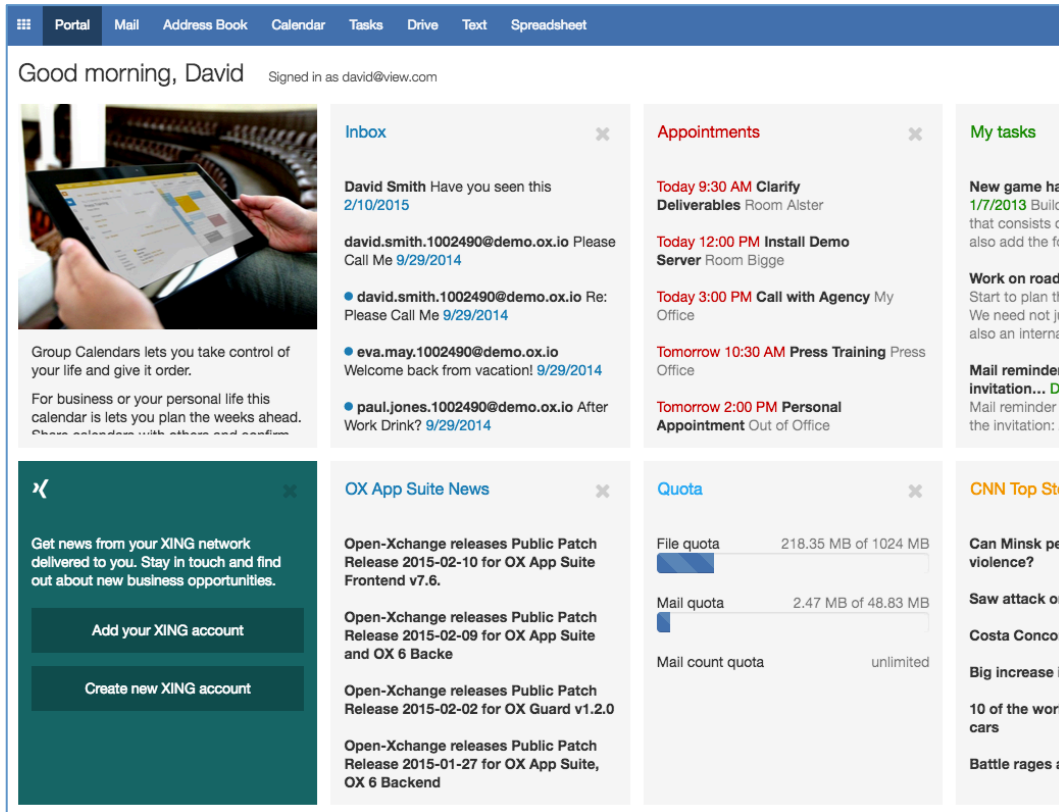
Portal Mail Address Book Calendar Tasks Drive Text Spreadsheet

Good morning, David Signed in as david@view.com

Group Calendars lets you take control of your life and give it order.

For business or your personal life this calendar is lets you plan the weeks ahead. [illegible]

Inbox

David Smith Have you seen this 2/10/2015

david.smith.1002490@demo.ox.io Please Call Me 9/29/2014

david.smith.1002490@demo.ox.io Re: Please Call Me 9/29/2014

eva.may.1002490@demo.ox.io Welcome back from vacation! 9/29/2014

paul.jones.1002490@demo.ox.io After Work Drink? 9/29/2014

Appointments

Today 9:30 AM Clarify Deliverables Room Alster

Today 12:00 PM Install Demo Server Room Bigge

Today 3:00 PM Call with Agency My Office

Tomorrow 10:30 AM Press Training Press Office

Tomorrow 2:00 PM Personal Appointment Out of Office

My tasks

New game ha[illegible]
1/7/2013 Build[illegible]
that consists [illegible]
also add the f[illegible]

Work on road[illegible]
Start to plan t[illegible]
We need not j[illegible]
also an intern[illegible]

Mail reminder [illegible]
invitation... D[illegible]
Mail reminder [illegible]
the invitation: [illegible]

Get news from your XING network delivered to you. Stay in touch and find out about new business opportunities.

Add your XING account

Create new XING account

OX App Suite News

Open-Xchange releases Public Patch Release 2015-02-10 for OX App Suite Frontend v7.6.

Open-Xchange releases Public Patch Release 2015-02-09 for OX App Suite and OX 6 Backe

Open-Xchange releases Public Patch Release 2015-02-02 for OX Guard v1.2.0

Open-Xchange releases Public Patch Release 2015-01-27 for OX App Suite, OX 6 Backend

Quota

File quota 218.35 MB of 1024 MB

Mail quota 2.47 MB of 48.83 MB

Mail count quota unlimited

CNN Top St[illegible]

Can Minsk pe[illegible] violence?

Saw attack o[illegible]

Costa Conco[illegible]

Big increase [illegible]

10 of the wor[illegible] cars

Battle rages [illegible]